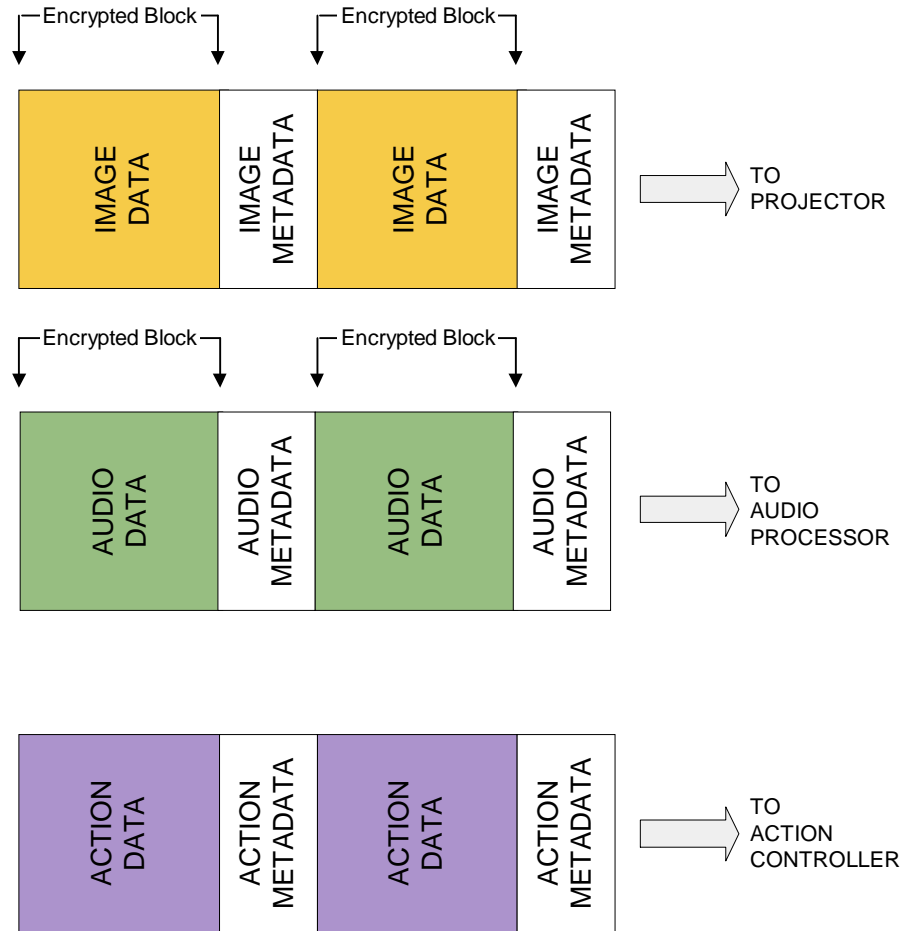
Encrypted Block

Encrypted Block

IMAGE DATA

IMAGE METADATA

IMAGE DATA

IMAGE METADATA

TO PROJECTOR

Encrypted Block

Encrypted Block

AUDIO DATA

AUDIO METADATA

AUDIO DATA

AUDIO METADATA

TO AUDIO PROCESSOR

ACTION DATA

ACTION METADATA

ACTION DATA

ACTION METADATA

TO ACTION CONTROLLER